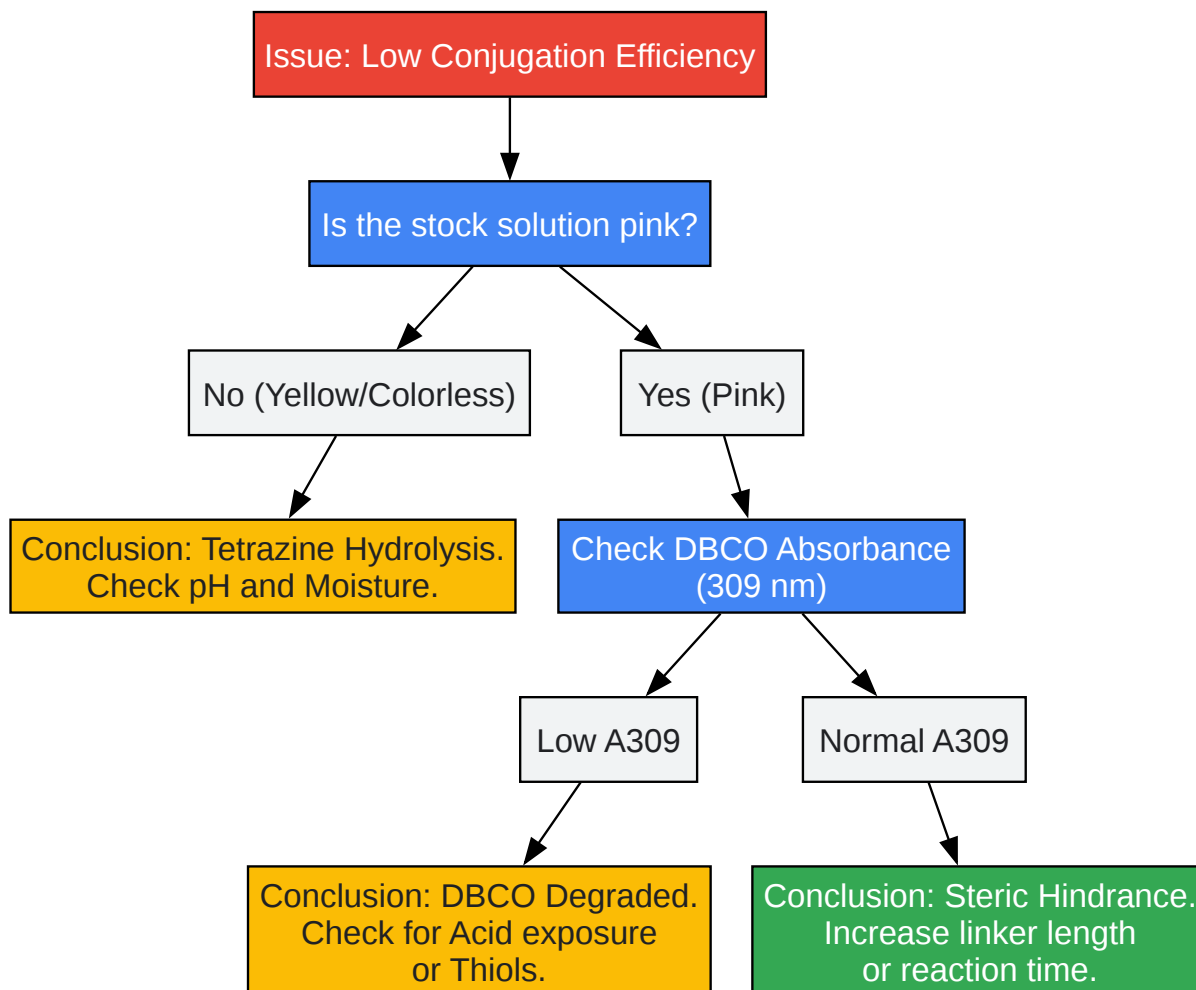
Issue: Low Conjugation Efficiency

Is the stock solution pink?

No (Yellow/Colorless)

Yes (Pink)

Conclusion: Tetrazine Hydrolysis. Check pH and Moisture.

Check DBCO Absorbance (309 nm)

Low A309

Normal A309

Conclusion: DBCO Degraded. Check for Acid exposure or Thiols.

Conclusion: Steric Hindrance. Increase linker length or reaction time.